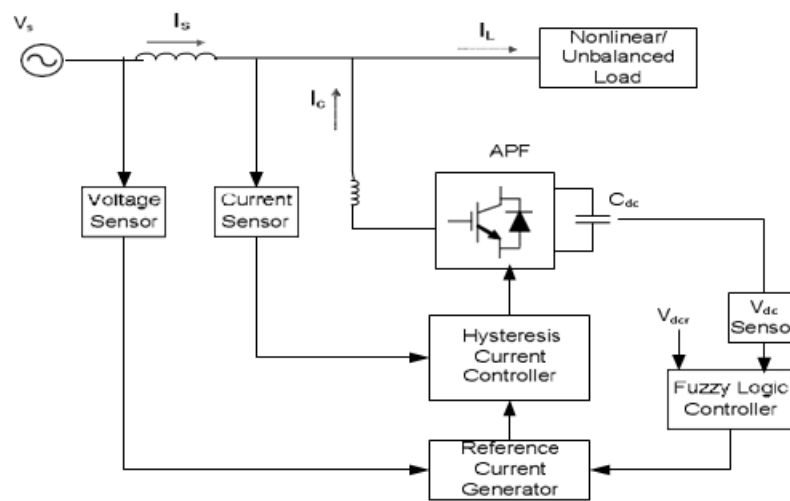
$V_s$

$I_S$

$I_L$

Nonlinear/ Unbalanced Load

$I_c$

APF

$C_{dc}$

Voltage Sensor

Current Sensor

$V_{dcr}$

$V_{dc}$ Senso

Hysteresis Current Controller

Fuzzy Logic Controller

Reference Current Generator